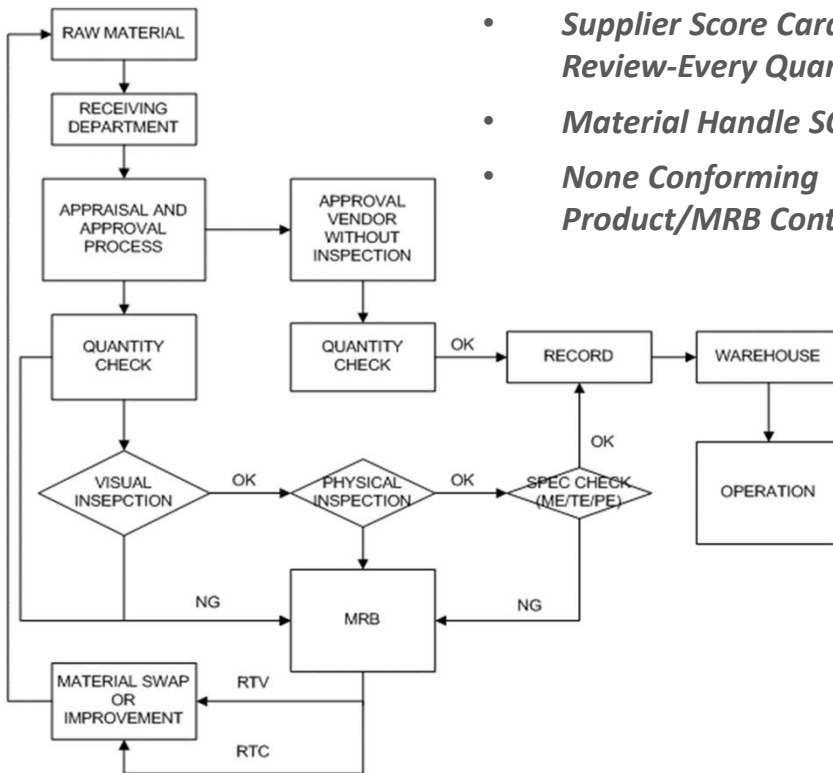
RAW MATERIAL

RECEIVING DEPARTMENT

APPRAISAL AND APPROVAL PROCESS

APPROVAL VENDOR WITHOUT INSPECTION

QUANTITY CHECK

QUANTITY CHECK

OK

RECORD

WAREHOUSE

OK

VISUAL INSEPCTION

OK

PHYSICAL INSPECTION

OK

SPEC CHECK (ME/TE/PE)

OPERATION

NG

MRB

NG

MATERIAL SWAP OR IMPROVEMENT

RTV

RTC

• Supplier Score Car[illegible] Review-Every Quar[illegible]

• Material Handle S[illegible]

• None Conforming Product/MRB Cont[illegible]